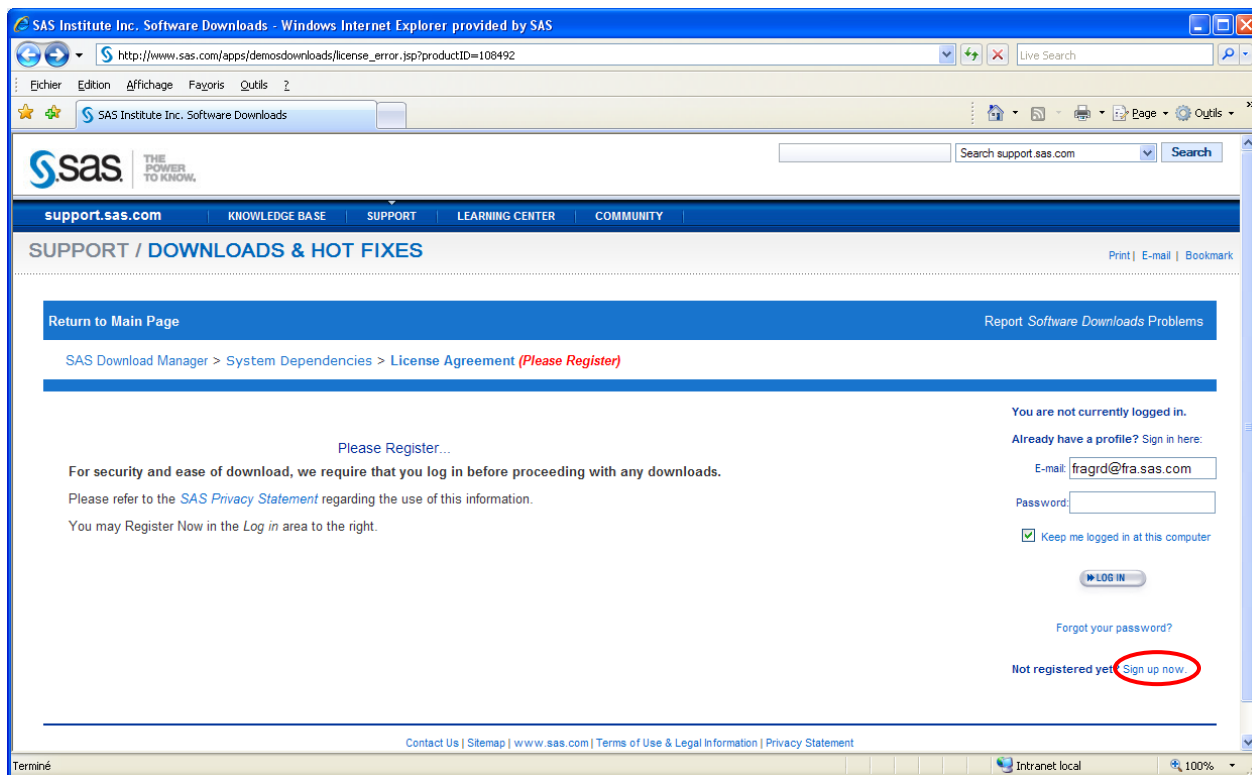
SAS Institute Inc. Software Downloads - Windows Internet Explorer provided by SAS

http://www.sas.com/apps/demosdownloads/license_error.jsp?productID=108492

Live Search

Fichier Edition Affichage Favoris Outils ?

SAS Institute Inc. Software Downloads

Page Outils

sas THE POWER TO KNOW.

Search support.sas.com Search

support.sas.com KNOWLEDGE BASE SUPPORT LEARNING CENTER COMMUNITY

SUPPORT / DOWNLOADS & HOT FIXES

Print | E-mail | Bookmark

Return to Main Page

Report *Software Downloads* Problems

SAS Download Manager > System Dependencies > License Agreement *(Please Register)*

Please Register...

**For security and ease of download, we require that you log in before proceeding with any downloads.**

Please refer to the *SAS Privacy Statement* regarding the use of this information.

You may Register Now in the *Log in* area to the right.

You are not currently logged in.

Already have a profile? Sign in here:

E-mail: fragrd@fra.sas.com

Password:

Keep me logged in at this computer

LOG IN

Forgot your password?

Not registered yet? Sign up now.

Contact Us | Sitemap | www.sas.com | Terms of Use & Legal Information | Privacy Statement

Terminé

Intranet local

100%